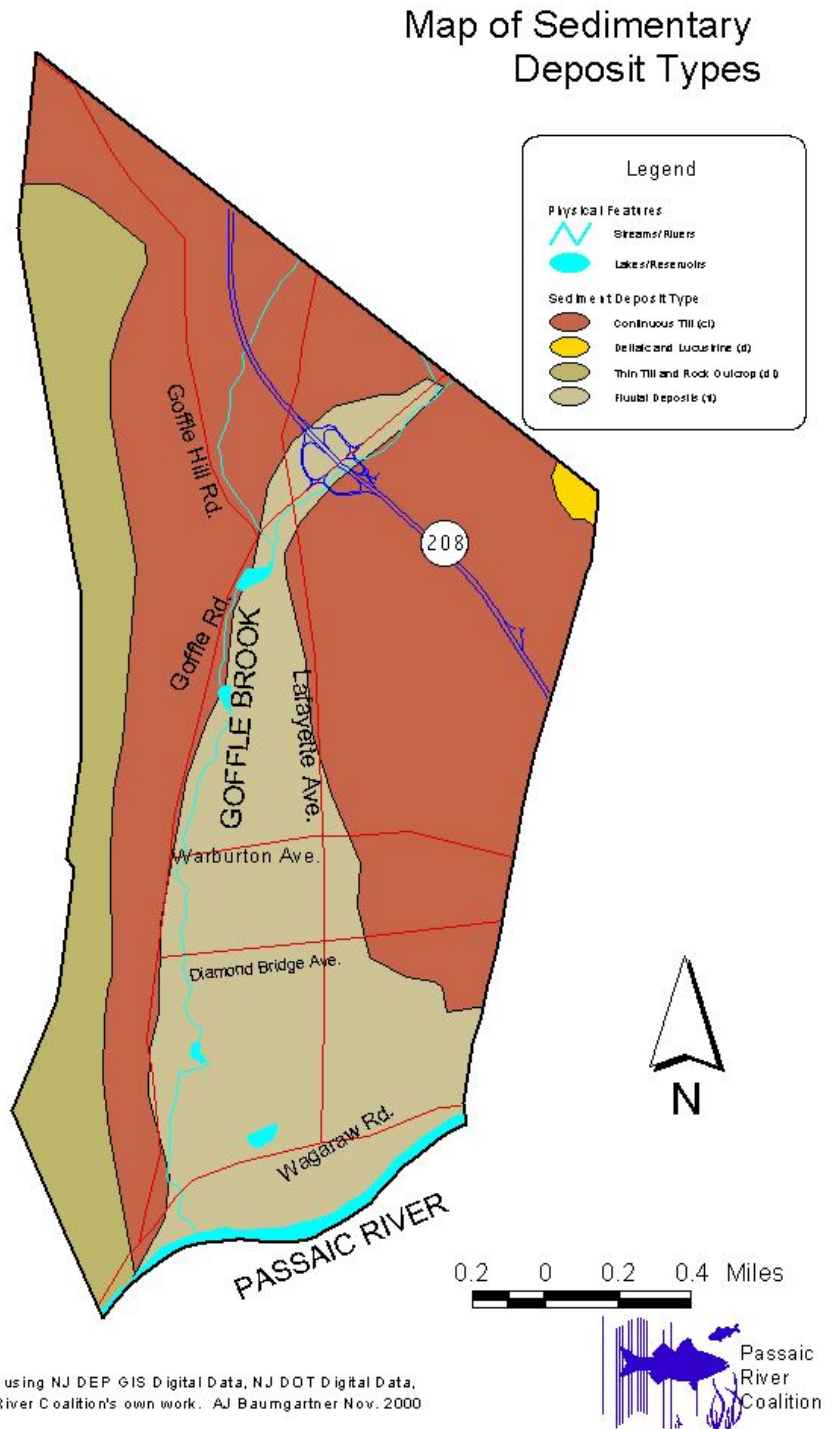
Map of Sedimentary Deposit Types

Legend

Physical Features

Streams/Rivers

Lakes/Reservoirs

Sediment Deposit Type

Continuous Till (ct)

Deltaic and Lucustrine (d)

Thin Till and Rock Outcrop (dt)

Fluvial Deposits (f)

Goffle Hill Rd.

208

Goffle Rd.

GOFFLE BROOK

Lafayette Ave.

Warburton Ave.

Diamond Bridge Ave.

Wagaraw Rd.

PASSAIC RIVER

N

0.2 0 0.2 0.4 Miles

Passaic River Coalition

using NJ DEP GIS Digital Data, NJ DOT Digital Data, River Coalition's own work. AJ Baumgartner Nov. 2000